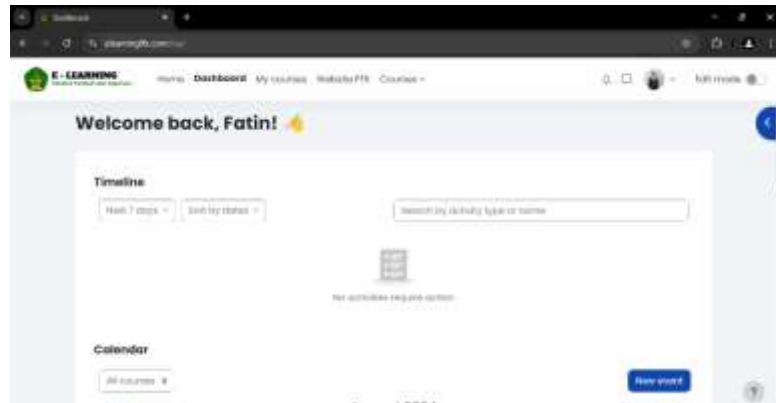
Dashboard

E-LEARNING

Home Dashboard My courses Website FTK Courses

Edit mode

Welcome back, Fatin! 👋

Timeline

Next 7 days

Sort by dates

Search by activity type or name

No activities require action

Calendar

All courses

New event

?